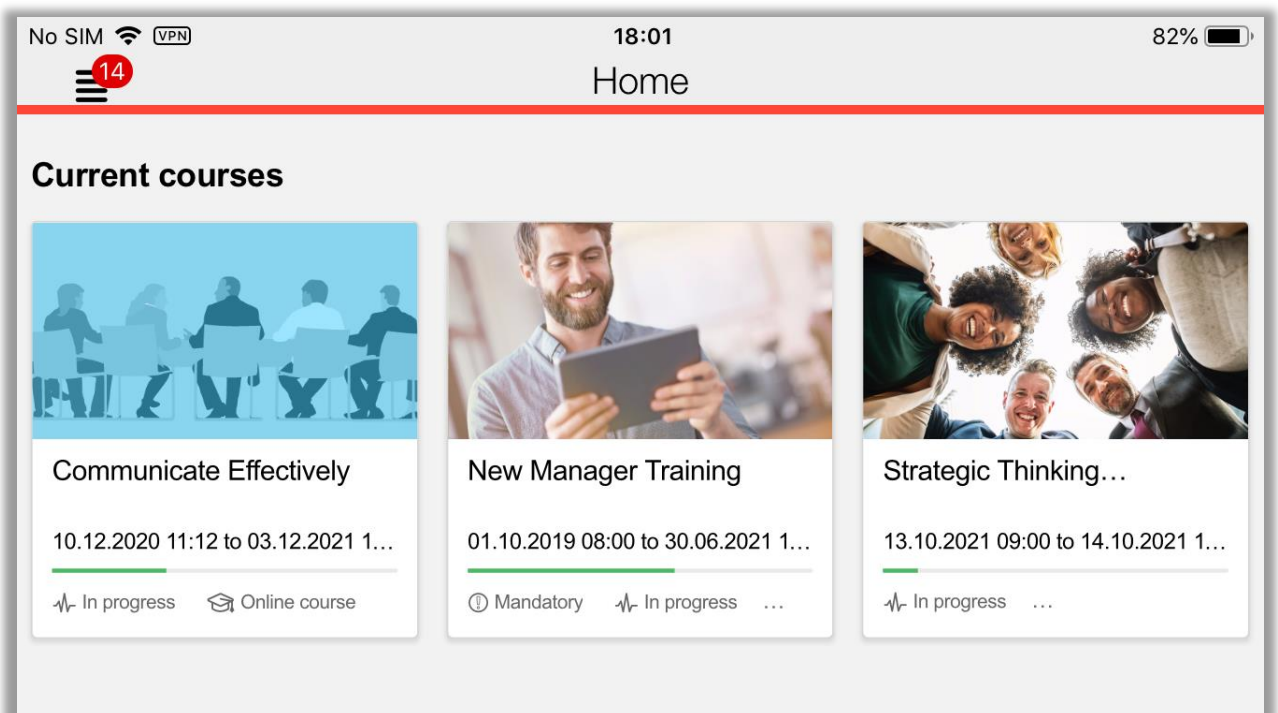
No SIM VPN 18:01 82%

14 Home

Current courses

Communicate Effectively

10.12.2020 11:12 to 03.12.2021 1…

In progress Online course

New Manager Training

01.10.2019 08:00 to 30.06.2021 1…

Mandatory In progress …

Strategic Thinking…

13.10.2021 09:00 to 14.10.2021 1…

In progress …